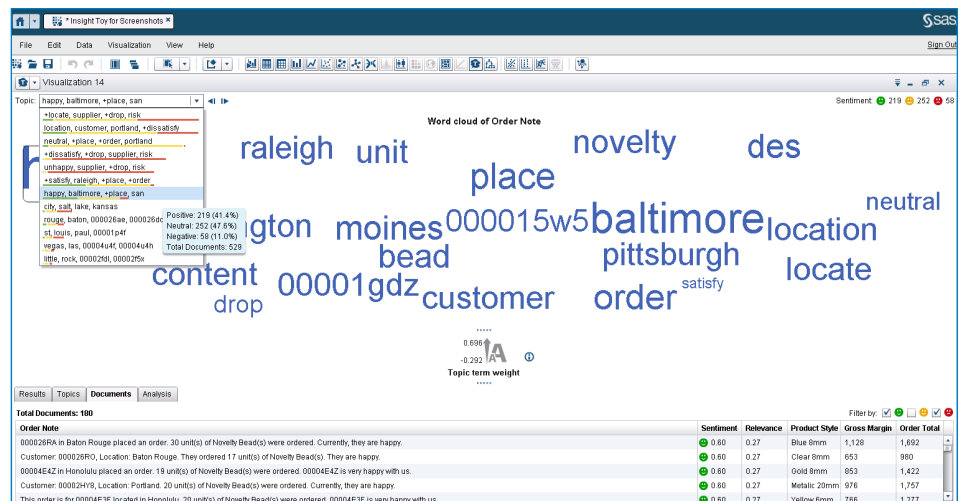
* Insight Toy for Screenshots ×

sas

File Edit Data Visualization View Help

Sign Out

Visualization 14

Topic: happy, baltimore, +place, san

Sentiment 219 252 58

+locate, supplier, +drop, risk
location, customer, portland, +dissatisfy
neutral, +place, +order, portland
+dissatisfy, +drop, supplier, risk
unhappy, supplier, +drop, risk
+satisfy, raleigh, +place, +order
happy, baltimore, +place, san
city, salt, lake, kansas
rouge, baton, 000026ae, 000026dc
st, louis, paul, 00001p4f
vegas, las, 00004u4f, 00004u4h
little, rock, 00002fdl, 00002f5x

Positive: 219 (41.4%)
Neutral: 252 (47.6%)
Negative: 58 (11.0%)
Total Documents: 529

Word cloud of Order Note

raleigh unit novelty des place neutral gton moines 000015w5 baltimore location bead pittsburgh content locate 00001gdz customer order satisfy drop

0.696
-0.292
Topic term weight

Results Topics Documents Analysis

Total Documents: 180

Filter by:

| Order Note | Sentiment | Relevance | Product Style | Gross Margin | Order Total |
|---|---|---|---|---|---|
| 000026RA in Baton Rouge placed an order. 30 unit(s) of Novelty Bead(s) were ordered. Currently, they are happy. | 0.60 | 0.27 | Blue 8mm | 1,128 | 1,692 |
| Customer: 000026RO, Location: Baton Rouge. They ordered 17 unit(s) of Novelty Bead(s). They are happy. | 0.60 | 0.27 | Clear 8mm | 653 | 980 |
| 00004E4Z in Honolulu placed an order. 19 unit(s) of Novelty Bead(s) were ordered. 00004E4Z is very happy with us. | 0.60 | 0.27 | Gold 8mm | 853 | 1,422 |
| Customer: 00002HY8, Location: Portland. 20 unit(s) of Novelty Bead(s) were ordered. Currently, they are happy. | 0.60 | 0.27 | Metalic 20mm | 976 | 1,757 |
| This order is for 00004E3F located in Honolulu. 20 unit(s) of Novelty Bead(s) were ordered. 00004E3F is very happy with us. | 0.60 | 0.27 | Yellow 6mm | 766 | 1,377 |